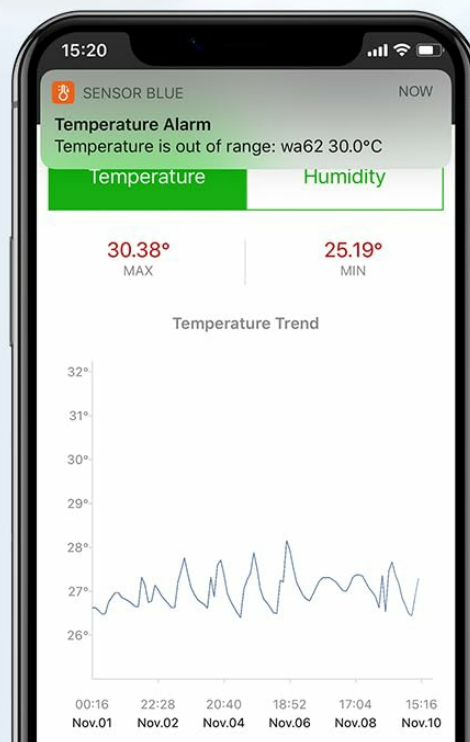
15:20

SENSOR BLUE NOW
Temperature Alarm
Temperature is out of range: wa62 30.0°C

Temperature Humidity

30.38°
MAX

25.19°
MIN

Temperature Trend

32°
31°
30°
29°
28°
27°
26°

00:16 Nov.01
22:28 Nov.02
20:40 Nov.04
18:52 Nov.06
17:04 Nov.08
15:16 Nov.10